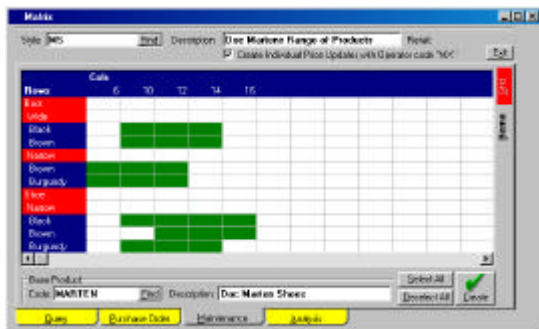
Matrix

Style MS Find Description Doc Martens Range of Products Retail

Create Individual Price Updates with Generator code "MX" Exit

Cols

Rows 6 10 12 14 16

Back

Wide

Black

Brown

Narrow

Brown

Burgundy

Floor

Narrow

Black

Brown

Burgundy

Size

Base Product

Code MARTEN Find Description Doc Marten Shoes

Select All

Deselect All

Create

Query Purchase Order Maintenance Analysis